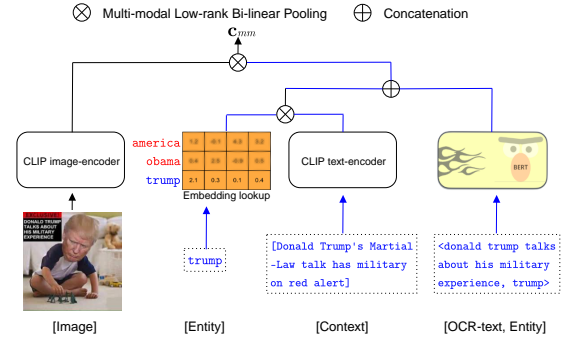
$\otimes$ Multi-modal Low-rank Bi-linear Pooling $\oplus$ Concatenation

$\mathbf{c}_{mm}$

CLIP image-encoder

america
obama
trump

| 1.2 | -0.1 | 4.3 | 3.2 |
|---|---|---|---|
| 0.4 | 2.5 | -0.9 | 0.5 |
| 2.1 | 0.3 | 0.1 | 0.4 |

Embedding lookup

CLIP text-encoder

BERT

DONALD TRUMP TALKS ABOUT HIS MILITARY EXPERIENCE

trump

[Donald Trump's Martial -Law talk has military on red alert]

<donald trump talks about his military experience, trump>

[Image]

[Entity]

[Context]

[OCR-text, Entity]